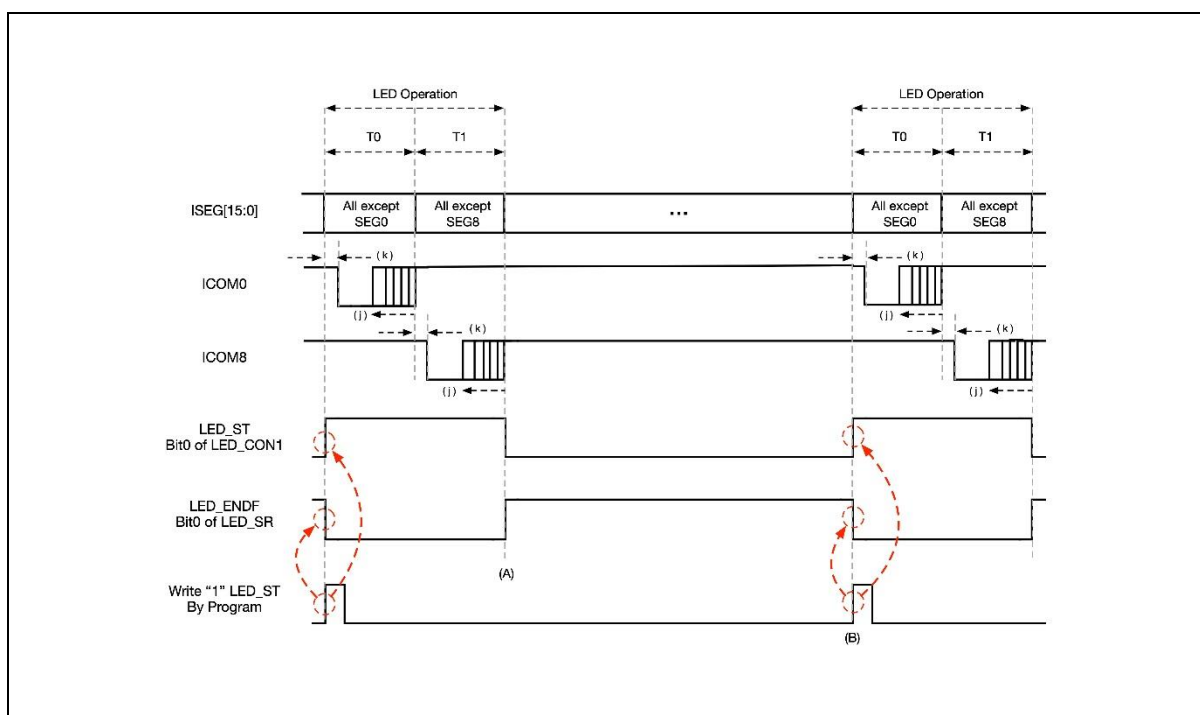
LED Operation

T0 T1

LED Operation

T0 T1

ISEG[15:0]

All except SEG0

All except SEG8

...

All except SEG0

All except SEG8

(k)

ICOM0

(j)

(k)

(j)

(k)

ICOM8

(j)

(k)

(j)

LED_ST
Bit0 of LED_CON1

LED_ENDF
Bit0 of LED_SR

(A)

Write "1" LED_ST
By Program

(B)